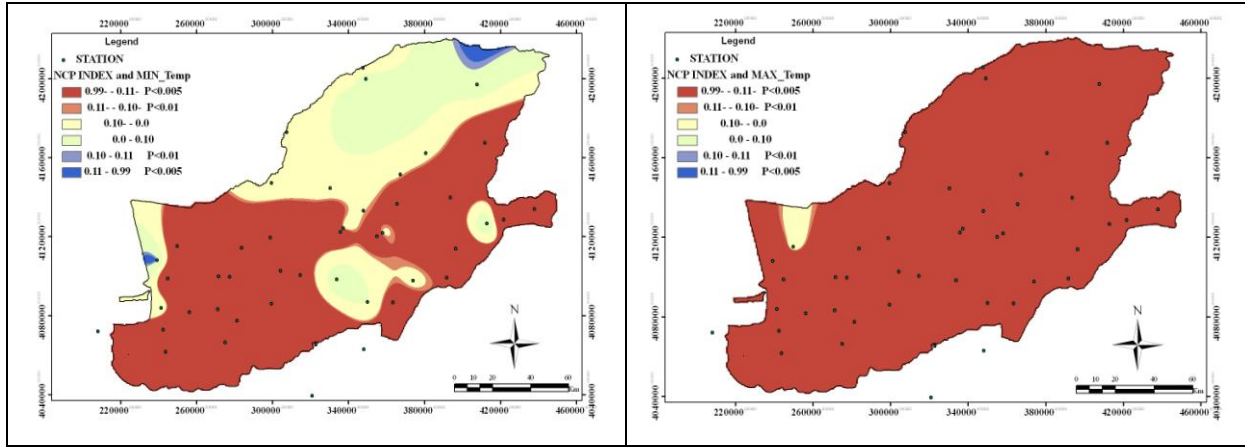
220000 260000 300000 340000 380000 420000 460000

Legend

STATION

NCP INDEX and MIN_Temp

0.99- - 0.11- P<0.005

0.11- - 0.10- P<0.01

0.10- - 0.0

0.0 - 0.10

0.10 - 0.11 P<0.01

0.11 - 0.99 P<0.005

4200000 4160000 4120000 4080000 4040000

4200000 4160000 4120000 4080000 4040000

N

0 10 20 40 60 Km

220000 260000 300000 340000 380000 420000 460000

220000 260000 300000 340000 380000 420000 460000

Legend

STATION

NCP INDEX and MAX_Temp

0.99- - 0.11- P<0.005

0.11- - 0.10- P<0.01

0.10- - 0.0

0.0 - 0.10

0.10 - 0.11 P<0.01

0.11 - 0.99 P<0.005

4200000 4160000 4120000 4080000 4040000

4200000 4160000 4120000 4080000 4040000

N

0 10 20 40 60 Km

220000 260000 300000 340000 380000 420000 460000